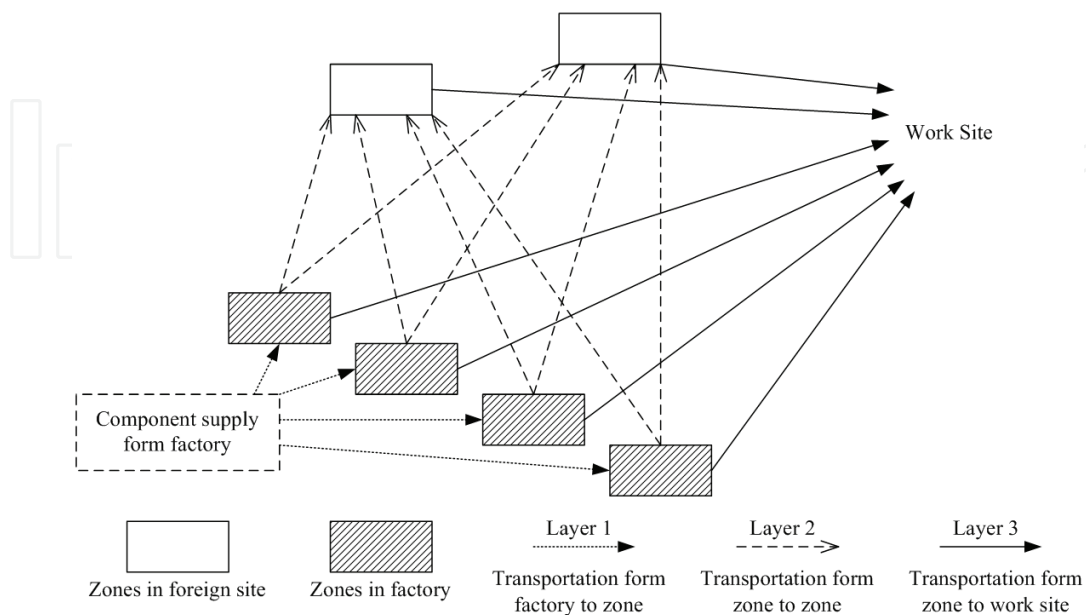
Work Site

Component supply form factory

Zones in foreign site

Zones in factory

Layer 1

Transportation form factory to zone

Layer 2

Transportation form zone to zone

Layer 3

Transportation form zone to work site